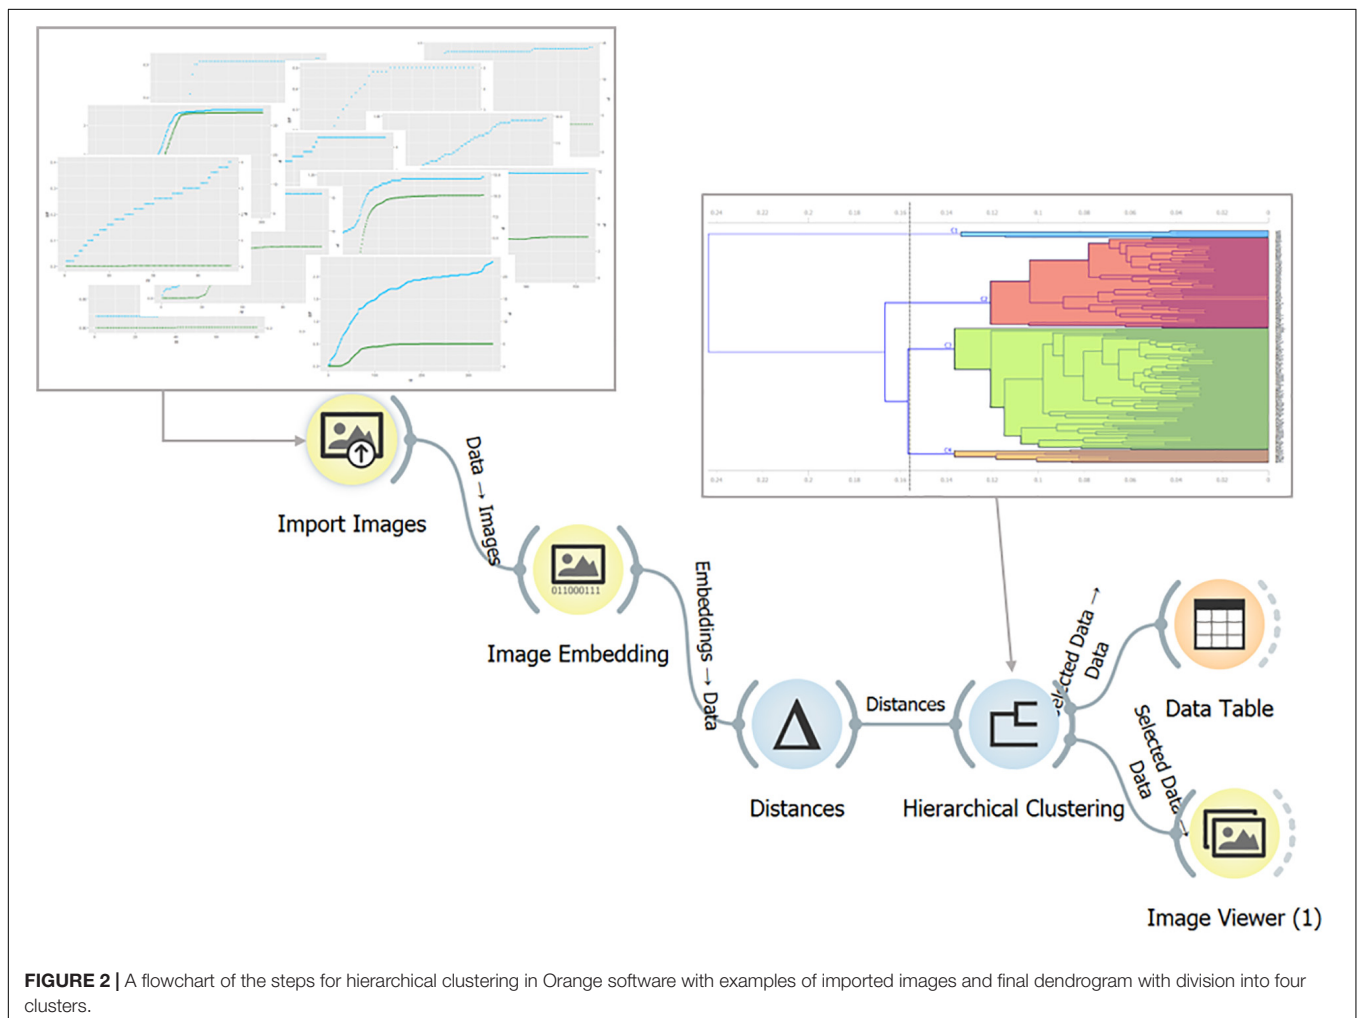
Import Images

Data → Images

011000111

Image Embedding

Embeddings → Data

Distances

Distances

Hierarchical Clustering

Selected Data → Data

Data Table

Selected Data → Data

Image Viewer (1)

C1

C2

C3

C4

0.24 0.22 0.2 0.18 0.16 0.14 0.12 0.1 0.08 0.06 0.04 0.02 0

**FIGURE 2 |** A flowchart of the steps for hierarchical clustering in Orange software with examples of imported images and final dendrogram with division into four clusters.